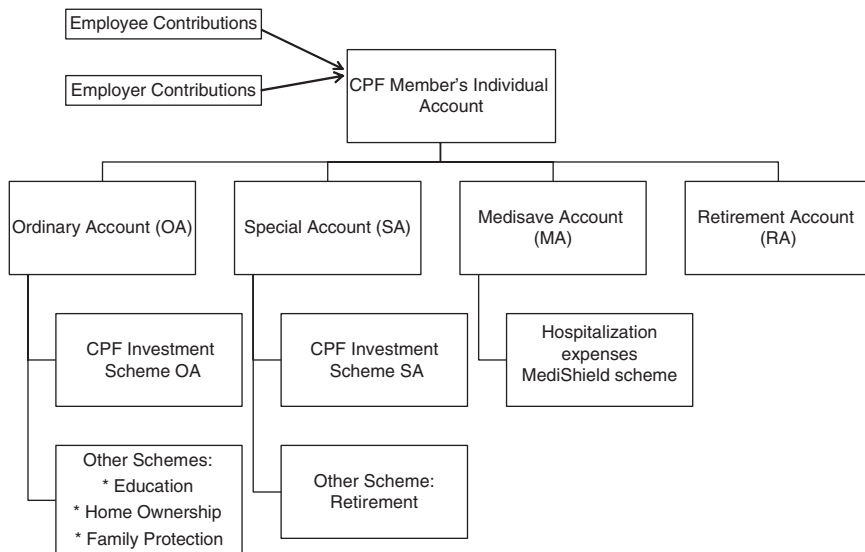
Employee Contributions

Employer Contributions

CPF Member's Individual Account

Ordinary Account (OA)

Special Account (SA)

Medisave Account (MA)

Retirement Account (RA)

CPF Investment Scheme OA

CPF Investment Scheme SA

Hospitalization expenses MediShield scheme

Other Schemes:
* Education
* Home Ownership
* Family Protection

Other Scheme: Retirement